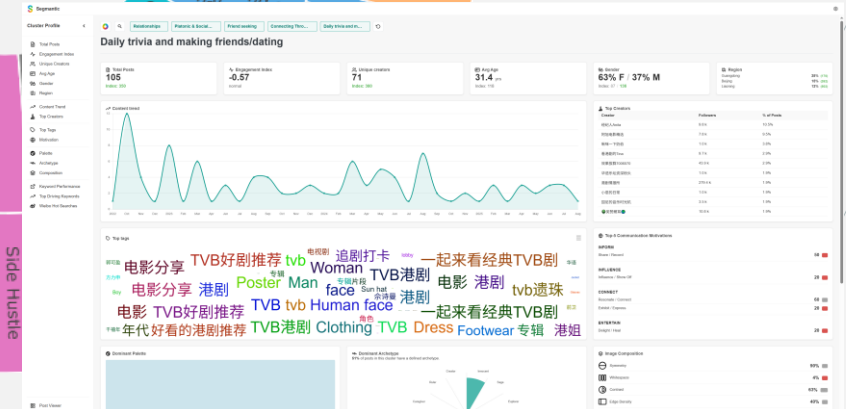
Segmentic

Cluster Profile

Total Posts
Engagement Index
Unique Creators
Avg Age
Gender
Region

Content Trend
Top Creators

Top Tags
Motivation

Palette
Archetype
Composition

Keyword Performance
Top Driving Keywords
Weibo Hot Searches

Post Viewer

Relationships
Platonic & Social...
Friend seeking
Connecting Thro...
Daily trivia and m...

Daily trivia and making friends/dating

Total Posts
105

Engagement Index
-0.57

Unique creators
71

Avg Age
31.4

Gender
63% F | 37% M

Region

Content trend

Top Creators

Top tags

电影分享 TVB好剧推荐 tvb 电视剧 追剧打卡 一起来看经典TVB剧 Woman TVB港剧 电影 港剧 Poster Man 专辑 电影分享 港剧 face Sun hat tvb遗珠 电影 TVB好剧推荐 TVB tvb Human face 港剧 一起来看经典TVB剧 年代好看的港剧推荐 TVB港剧 Clothing TVB Dress Footwear 专辑 港姐 角色

Top 4 Communication Motivations

Dominant Palette

Dominant Archetype

Image Composition